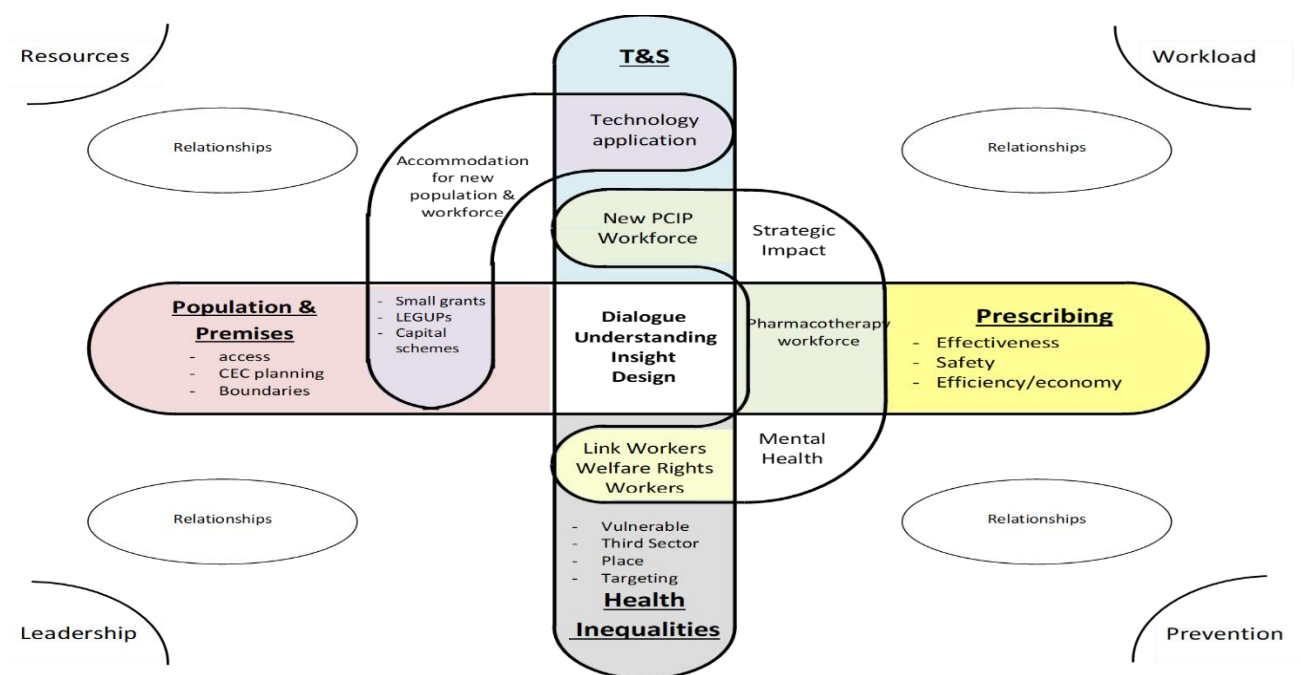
Resources

Workload

T&S

Technology application

Relationships

Accommodation for new population & workforce

Relationships

New PCIP Workforce

Strategic Impact

Population & Premises
- access
- CEC planning
- Boundaries

- Small grants
- LEGUPs
- Capital schemes

Dialogue
Understanding
Insight
Design

Pharmacotherapy workforce

Prescribing
- Effectiveness
- Safety
- Efficiency/economy

Link Workers
Welfare Rights Workers

Mental Health

Relationships

Relationships

- Vulnerable
- Third Sector
- Place
- Targeting

Health Inequalities

Leadership

Prevention